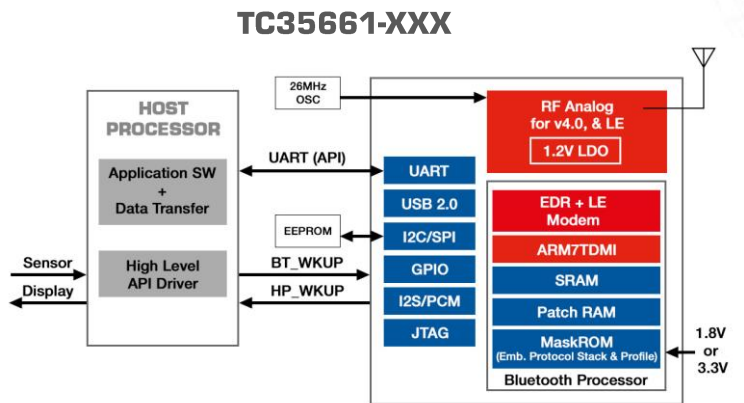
TC35661-XXX

26MHz OSC

HOST PROCESSOR

Application SW + Data Transfer

High Level API Driver

Sensor

Display

UART (API)

EEPROM

BT_WKUP

HP_WKUP

UART

USB 2.0

I2C/SPI

GPIO

I2S/PCM

JTAG

RF Analog for v4.0, & LE

1.2V LDO

EDR + LE Modem

ARM7TDMI

SRAM

Patch RAM

MaskROM (Emb. Protocol Stack & Profile)

Bluetooth Processor

1.8V or 3.3V